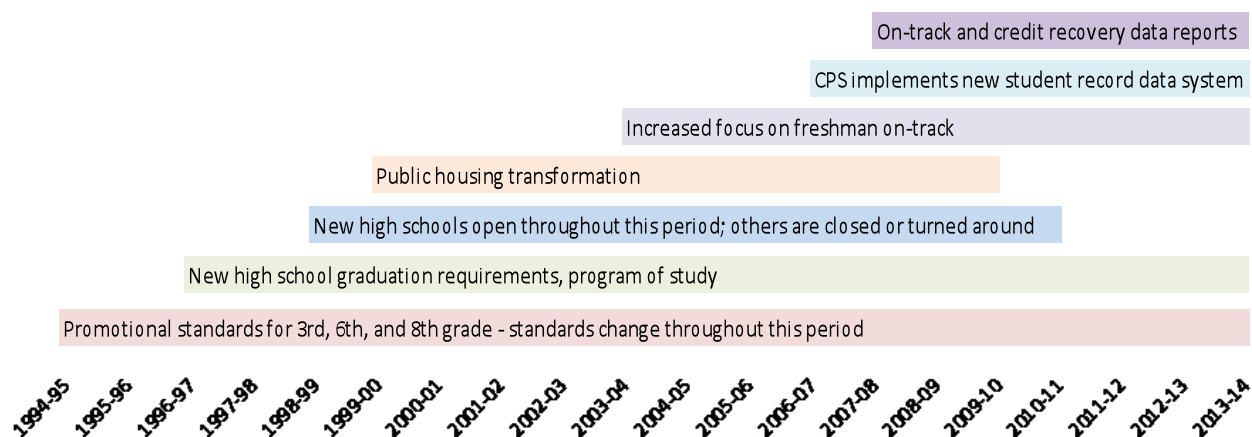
On-track and credit recovery data reports

CPS implements new student record data system

Increased focus on freshman on-track

Public housing transformation

New high schools open throughout this period; others are closed or turned around

New high school graduation requirements, program of study

Promotional standards for 3rd, 6th, and 8th grade - standards change throughout this period

1994-95 1995-96 1996-97 1997-98 1998-99 1999-00 2000-01 2001-02 2002-03 2003-04 2004-05 2005-06 2006-07 2007-08 2008-09 2009-10 2010-11 2011-12 2012-13 2013-14